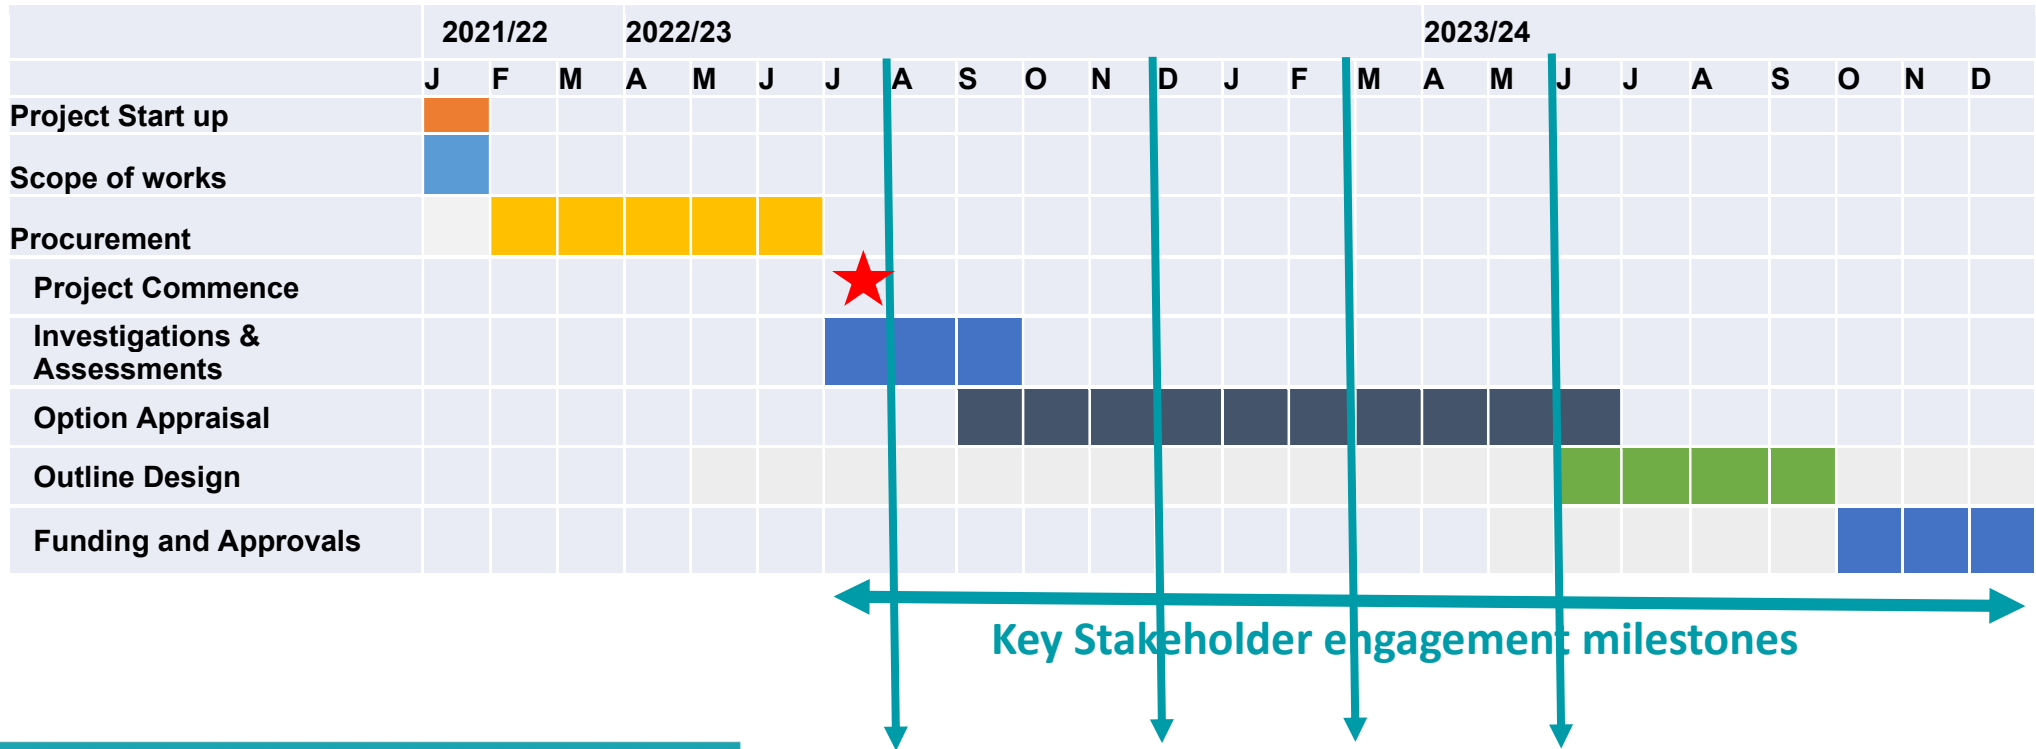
| | 2021/22 | | | 2022/23 | | | | | | | | | | | | 2023/24 | | | | | | | | |
|---|---|---|---|---|---|---|---|---|---|---|---|---|---|---|---|---|---|---|---|---|---|---|---|---|
| | J | F | M | A | M | J | J | A | S | O | N | D | J | F | M | A | M | J | J | A | S | O | N | D |
| Project Start up | | | | | | | | | | | | | | | | | | | | | | | | |
| Scope of works | | | | | | | | | | | | | | | | | | | | | | | | |
| Procurement | | | | | | | | | | | | | | | | | | | | | | | | |
| Project Commence | | | | | | | | | | | | | | | | | | | | | | | | |
| Investigations & Assessments | | | | | | | | | | | | | | | | | | | | | | | | |
| Option Appraisal | | | | | | | | | | | | | | | | | | | | | | | | |
| Outline Design | | | | | | | | | | | | | | | | | | | | | | | | |
| Funding and Approvals | | | | | | | | | | | | | | | | | | | | | | | | |

Key Stakeholder engagement milestones